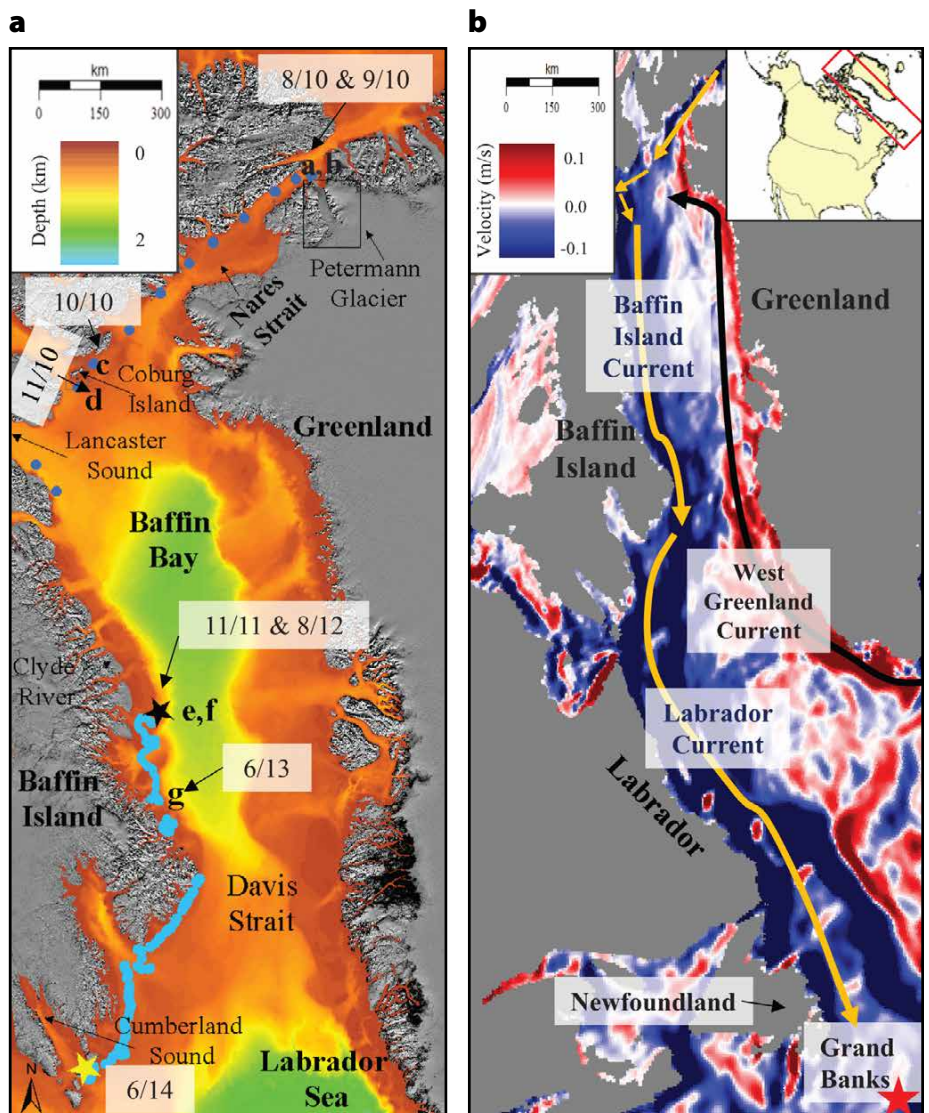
a

km
0 150 300
Depth (km)
0
2

8/10 & 9/10
a,b
Petermann Glacier
Nares Strait
10/10
11/10
c
d
Coburg Island
Lancaster Sound
Greenland
Baffin Bay
11/11 & 8/12
Clyde River
e,f
6/13
g
Baffin Island
Davis Strait
Cumberland Sound
6/14
Labrador Sea
N

b

km
0 150 300
Velocity (m/s)
0.1
0.0
-0.1

Greenland
Baffin Island Current
Baffin Island
West Greenland Current
Labrador Current
Labrador
Newfoundland
Grand Banks